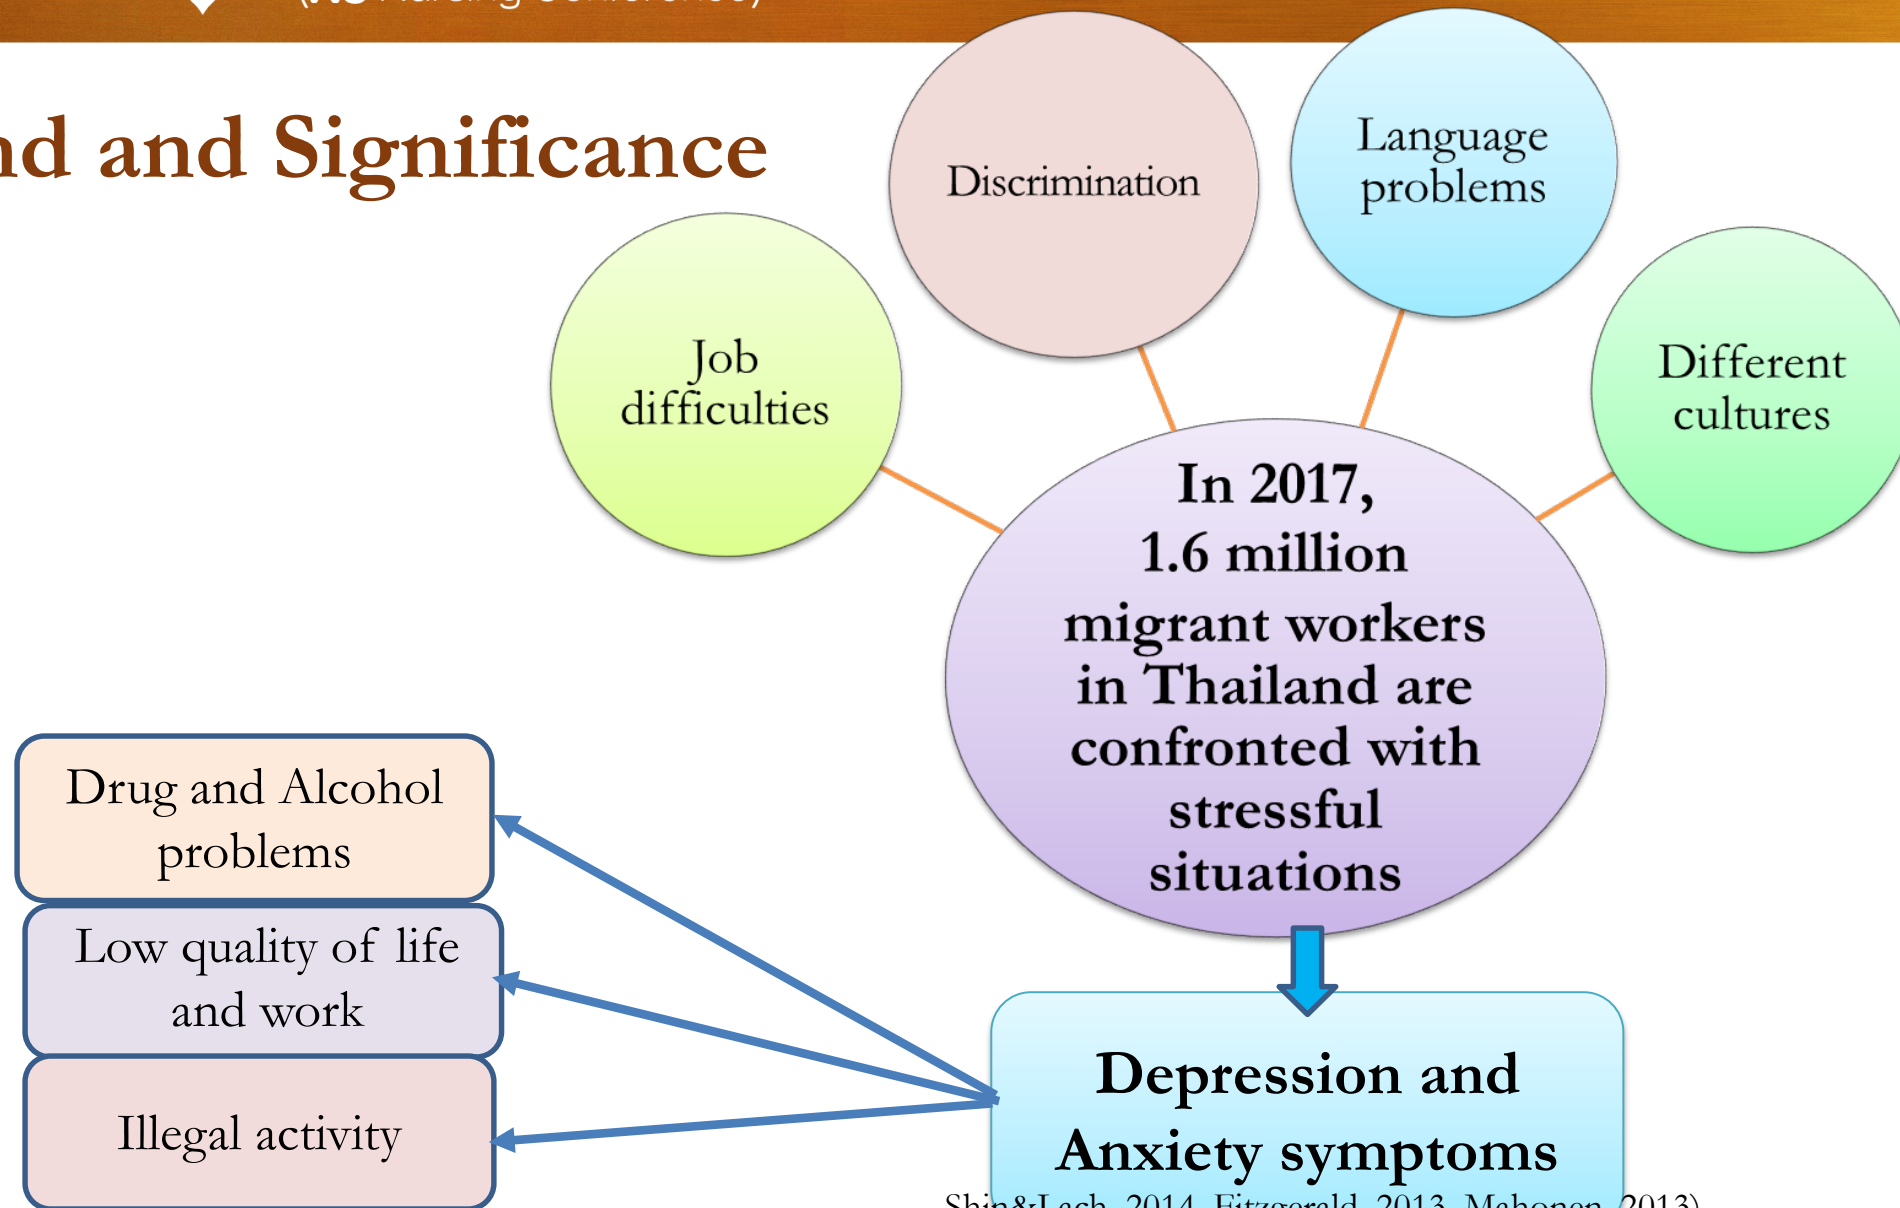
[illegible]

nd and Significance

Discrimination

Language problems

Job difficulties

Different cultures

In 2017, 1.6 million migrant workers in Thailand are confronted with stressful situations

Drug and Alcohol problems

Low quality of life and work

Illegal activity

Depression and Anxiety symptoms

Shin&Lach, 2014, Fitzgerald, 2013, Mahonen, 2013)